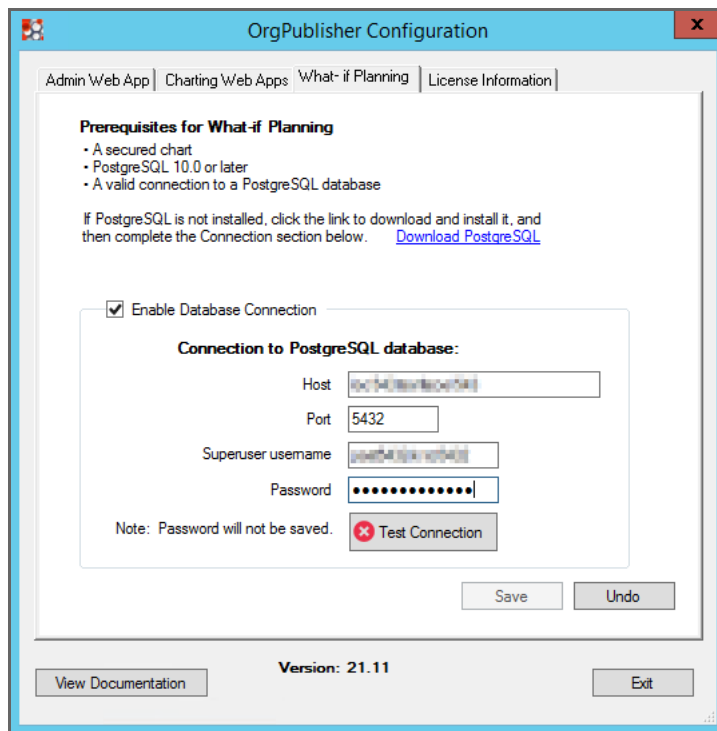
OrgPublisher Configuration

X

Admin Web App | Charting Web Apps | What- if Planning | License Information

**Prerequisites for What-if Planning**
• A secured chart
• PostgreSQL 10.0 or later
• A valid connection to a PostgreSQL database

If PostgreSQL is not installed, click the link to download and install it, and then complete the Connection section below. Download PostgreSQL

☑ Enable Database Connection

**Connection to PostgreSQL database:**

Host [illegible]

Port 5432

Superuser username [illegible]

Password ••••••••••••••

Note: Password will not be saved.

Test Connection

Save

Undo

**Version: 21.11**

View Documentation

Exit